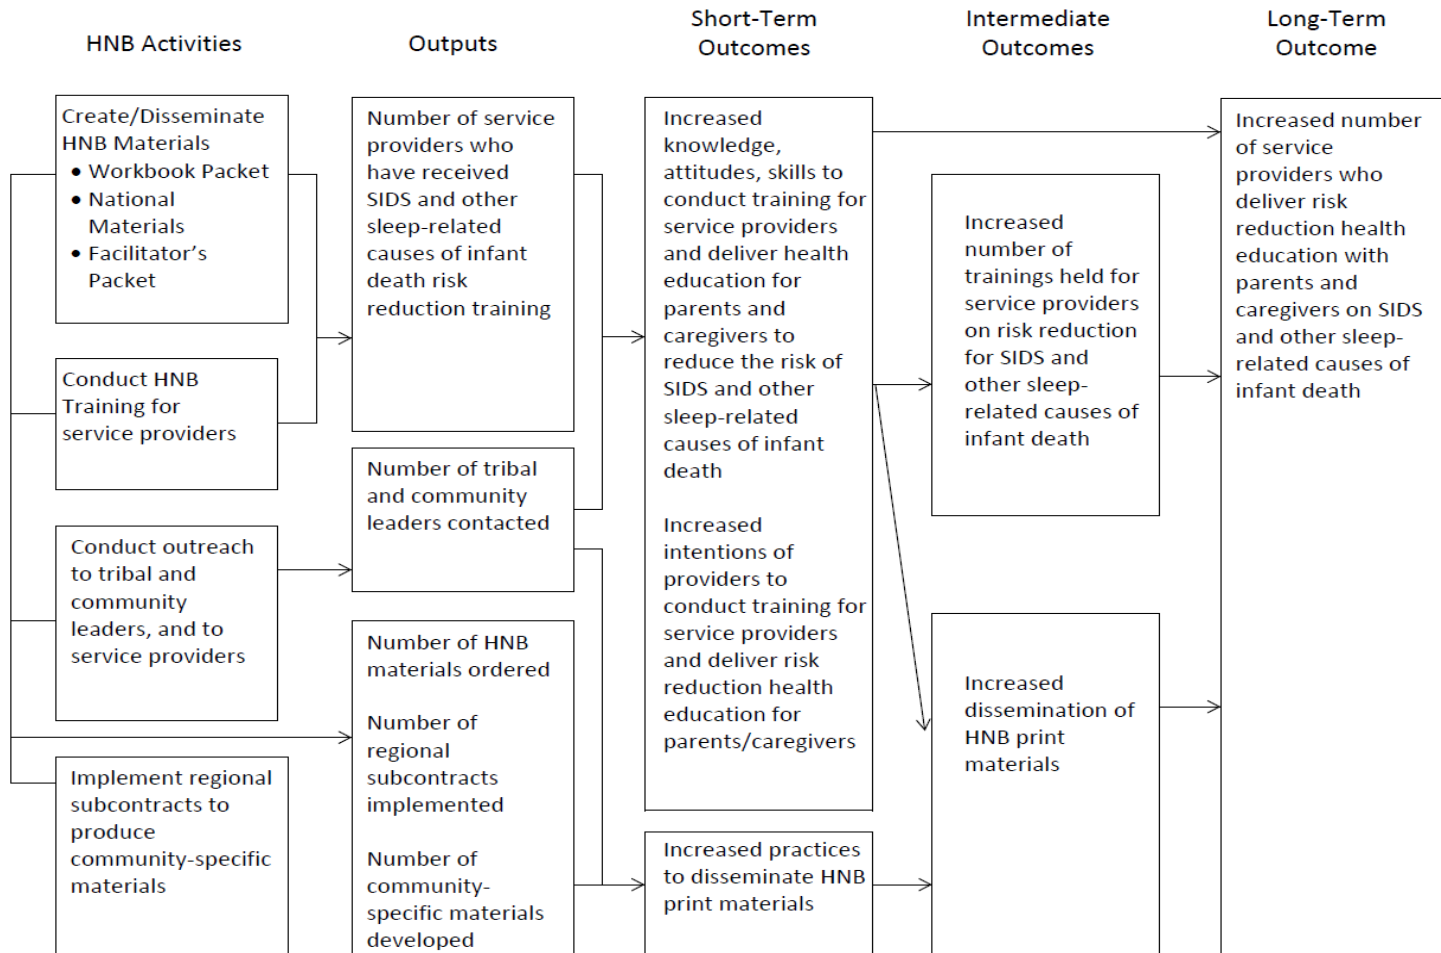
HNB Activities

Outputs

Short-Term Outcomes

Intermediate Outcomes

Long-Term Outcome

Create/Disseminate HNB Materials
- Workbook Packet
- National Materials
- Facilitator's Packet

Conduct HNB Training for service providers

Conduct outreach to tribal and community leaders, and to service providers

Implement regional subcontracts to produce community-specific materials

Number of service providers who have received SIDS and other sleep-related causes of infant death risk reduction training

Number of tribal and community leaders contacted

Number of HNB materials ordered

Number of regional subcontracts implemented

Number of community-specific materials developed

Increased knowledge, attitudes, skills to conduct training for service providers and deliver health education for parents and caregivers to reduce the risk of SIDS and other sleep-related causes of infant death

Increased intentions of providers to conduct training for service providers and deliver risk reduction health education for parents/caregivers

Increased practices to disseminate HNB print materials

Increased number of trainings held for service providers on risk reduction for SIDS and other sleep-related causes of infant death

Increased dissemination of HNB print materials

Increased number of service providers who deliver risk reduction health education with parents and caregivers on SIDS and other sleep-related causes of infant death